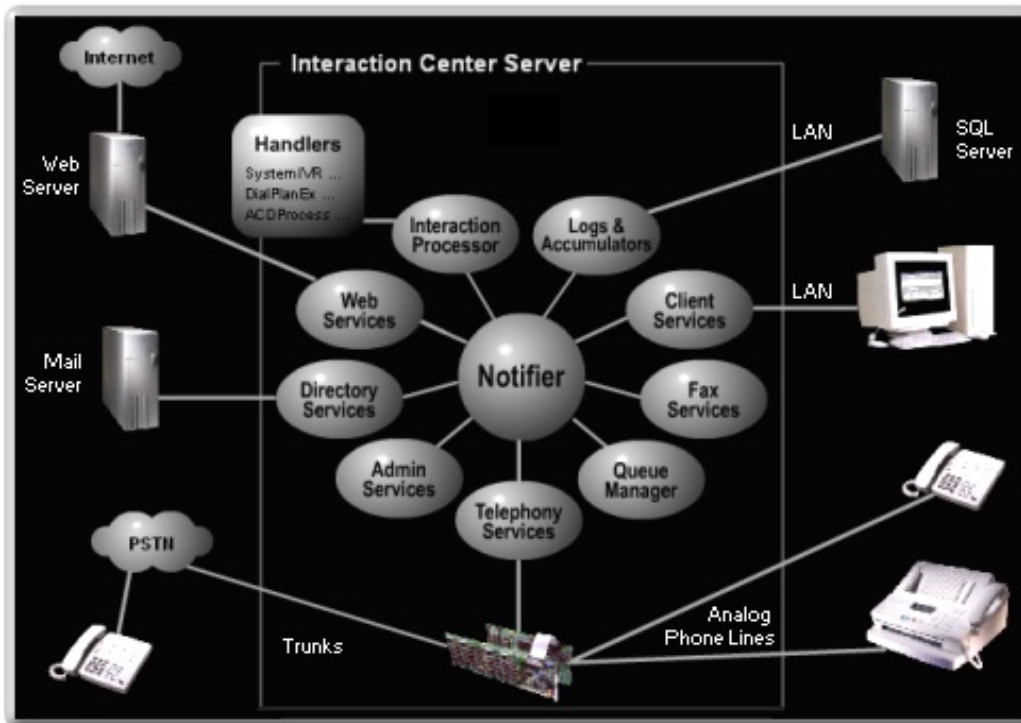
Internet

Web Server

Interaction Center Server

Handlers
SystemIVR ...
DialPlanEx ...
ACDProcess ...

LAN

SQL Server

Interaction Processor

Logs & Accumulators

Web Services

Client Services

LAN

Mail Server

Directory Services

Notifier

Fax Services

Admin Services

Queue Manager

Telephony Services

PSTN

Trunks

Analog Phone Lines